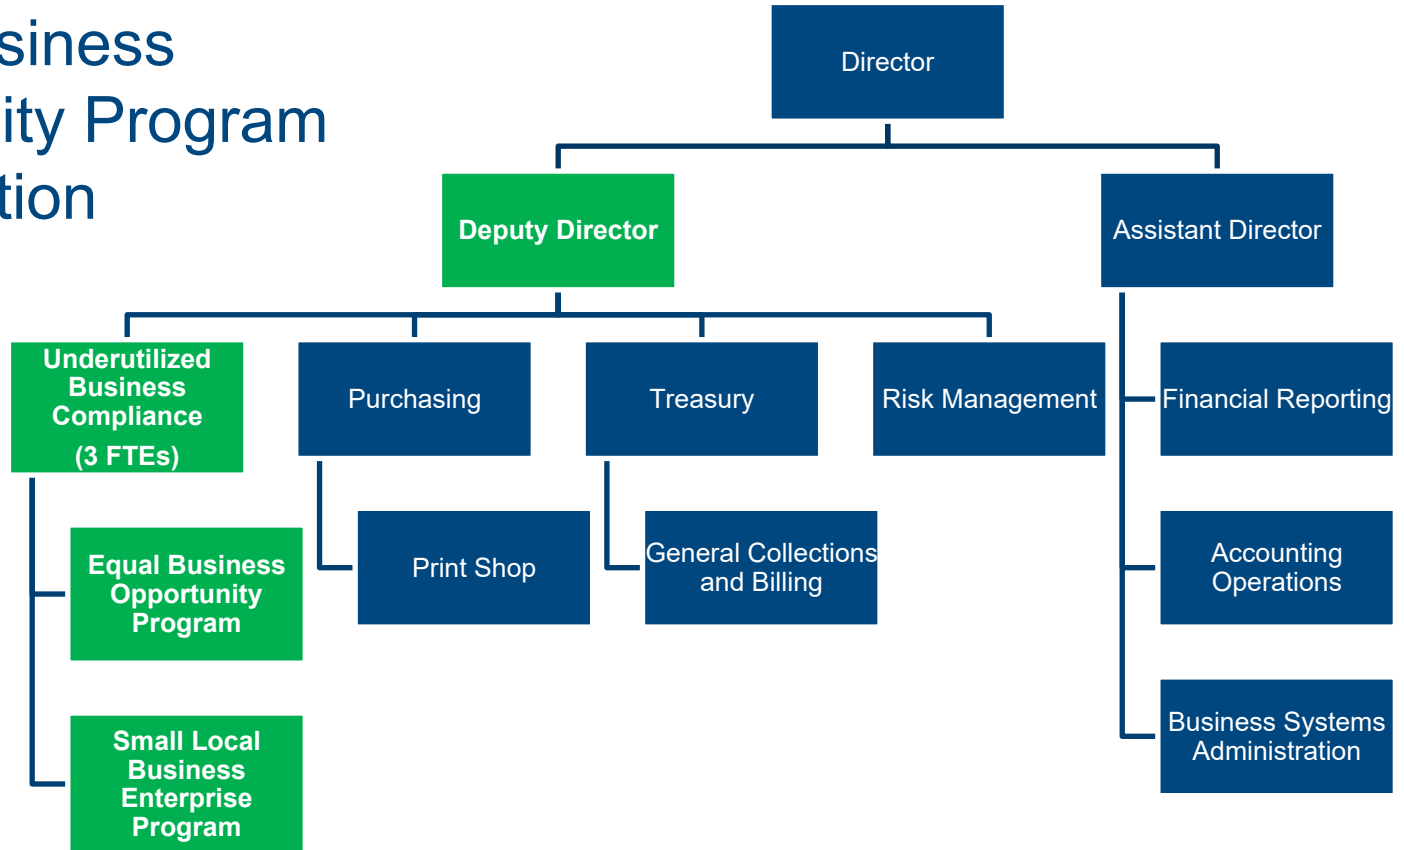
siness
ity Program
tion

Director

Deputy Director

Assistant Director

Underutilized Business Compliance
(3 FTEs)

Purchasing

Treasury

Risk Management

Financial Reporting

Equal Business Opportunity Program

Print Shop

General Collections and Billing

Accounting Operations

Small Local Business Enterprise Program

Business Systems Administration